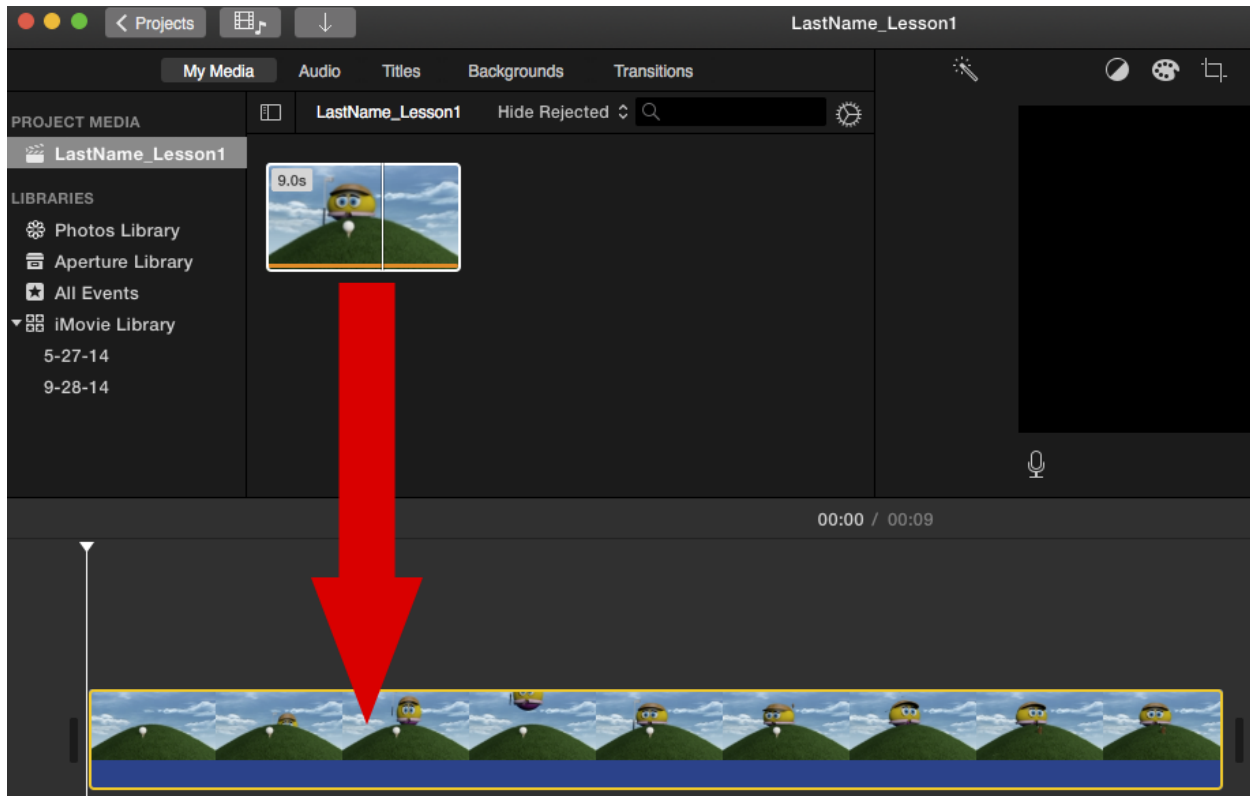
Projects

LastName_Lesson1

My Media Audio Titles Backgrounds Transitions

PROJECT MEDIA

LastName_Lesson1

LIBRARIES

Photos Library

Aperture Library

All Events

iMovie Library

5-27-14

9-28-14

LastName_Lesson1 Hide Rejected

9.0s

00:00 / 00:09